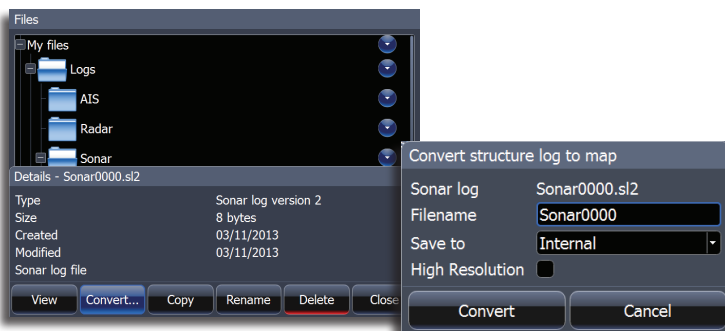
Files

My files

Logs

AIS

Radar

Sonar

Details - Sonar0000.sl2

| | |
|---|---|
| Type | Sonar log version 2 |
| Size | 8 bytes |
| Created | 03/11/2013 |
| Modified | 03/11/2013 |

Sonar log file

View Convert... Copy Rename Delete Close

Convert structure log to map

| | |
|---|---|
| Sonar log | Sonar0000.sl2 |
| Filename | Sonar0000 |
| Save to | Internal |
| High Resolution | |

Convert Cancel